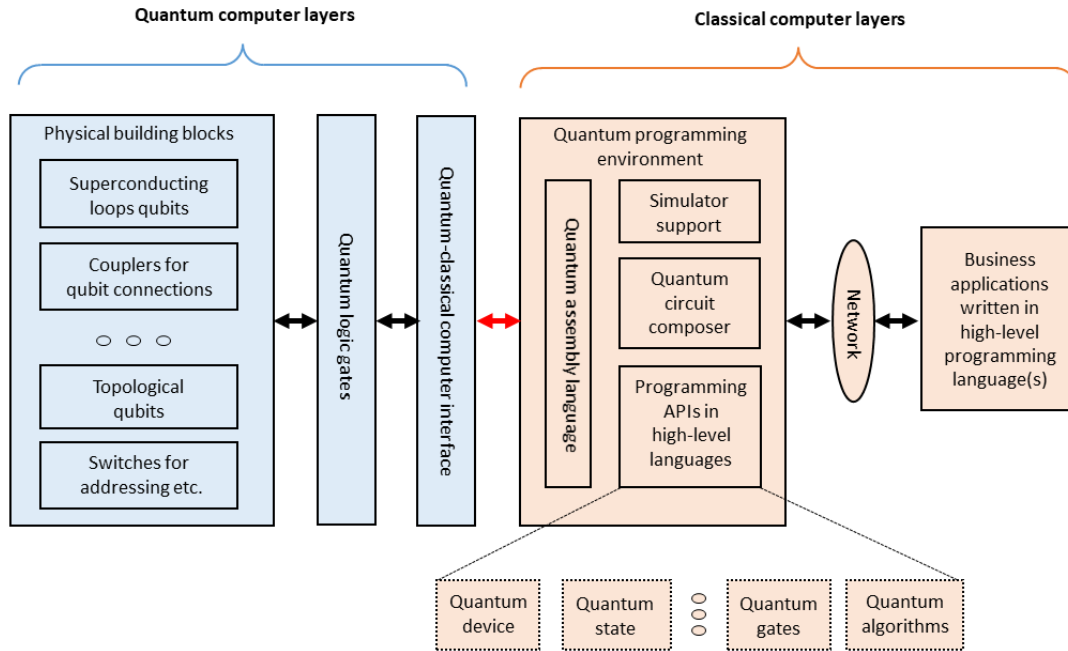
Quantum computer layers

Classical computer layers

Physical building blocks

Superconducting loops qubits

Couplers for qubit connections

Topological qubits

Switches for addressing etc.

Quantum logic gates

Quantum-classical computer interface

Quantum programming environment

Quantum assembly language

Simulator support

Quantum circuit composer

Programming APIs in high-level languages

Network

Business applications written in high-level programming language(s)

Quantum device

Quantum state

Quantum gates

Quantum algorithms